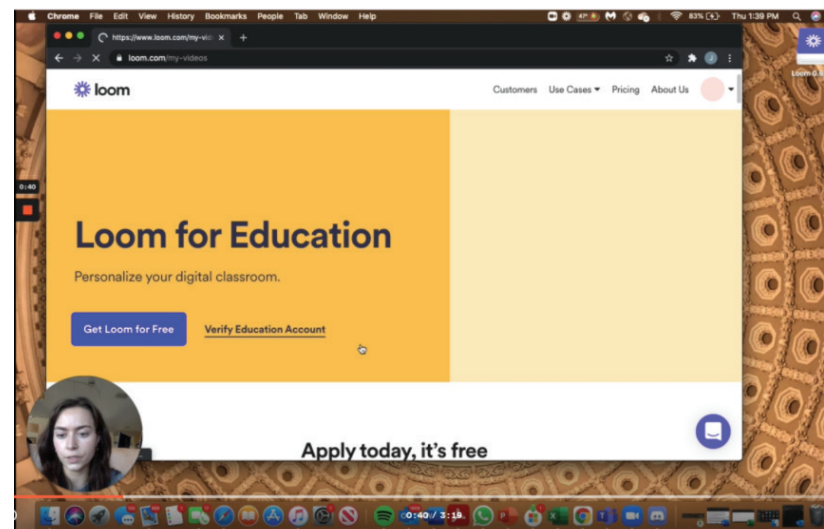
Chrome File Edit View History Bookmarks People Tab Window Help

83% Thu 1:39 PM

https://www.loom.com/my-vid

loom.com/my-videos

Loom.G

loom

Customers Use Cases Pricing About Us

0:40

Loom for Education

Personalize your digital classroom.

Get Loom for Free

Verify Education Account

Apply today, it's free

0:40 / 3:19